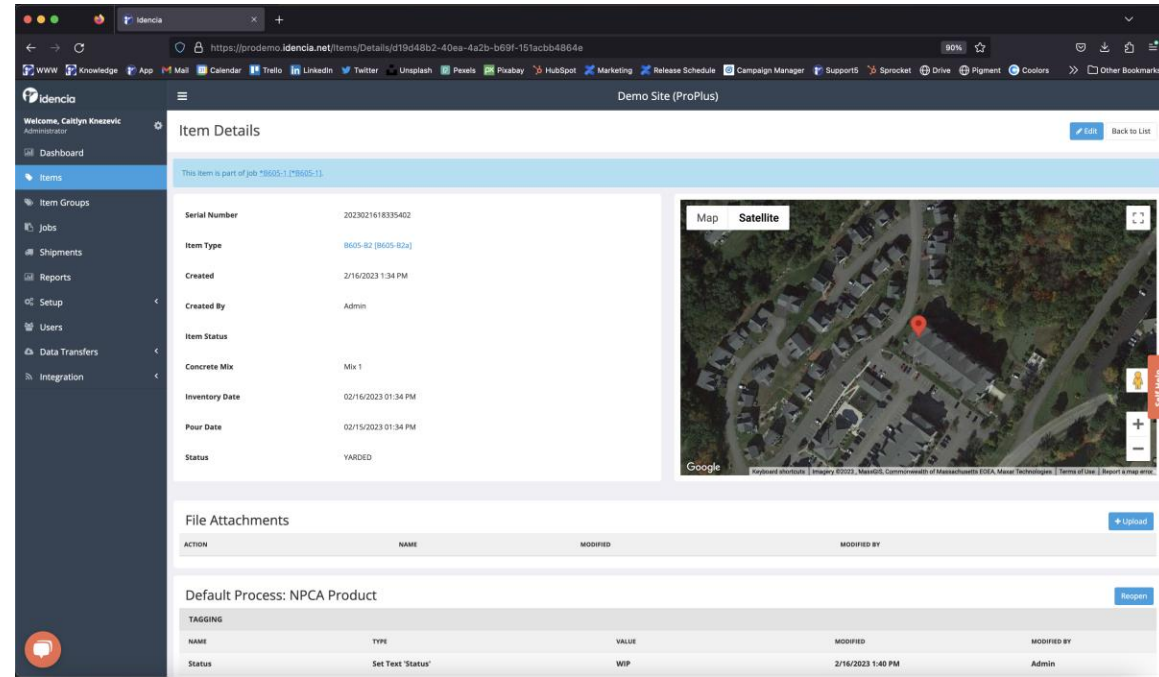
Idencia

https://prodemo.idencia.net/Items/Details/d19d48b2-40ea-4a2b-b69f-151acbb4864e

90%

WWW Knowledge App Mail Calendar Trello LinkedIn Twitter Unsplash Pexels Pixabay HubSpot Marketing Release Schedule Campaign Manager Support5 Sprocket Drive Pigment Coolors Other Bookmarks

idencia

Demo Site (ProPlus)

Welcome, Caitlyn Knezevic
Administrator

Dashboard
Items
Item Groups
Jobs
Shipments
Reports
Setup
Users
Data Transfers
Integration

Item Details

Edit Back to List

This item is part of job *B605-1 [*B605-1].

| | |
|---|---|
| Serial Number | 2023021618335402 |
| Item Type | B605-B2 [B605-B2a] |
| Created | 2/16/2023 1:34 PM |
| Created By | Admin |
| Item Status | |
| Concrete Mix | Mix 1 |
| Inventory Date | 02/16/2023 01:34 PM |
| Pour Date | 02/15/2023 01:34 PM |
| Status | YARDED |

Map Satellite

Google Keyboard shortcuts | Imagery ©2023 , MassGIS, Commonwealth of Massachusetts EOEA, Maxar Technologies | Terms of Use | Report a map error

File Attachments

Upload

| ACTION | NAME | MODIFIED | MODIFIED BY |
|---|---|---|---|

Default Process: NPCA Product

Reopen

TAGGING

| NAME | TYPE | VALUE | MODIFIED | MODIFIED BY |
|---|---|---|---|---|
| Status | Set Text 'Status' | WIP | 2/16/2023 1:40 PM | Admin |